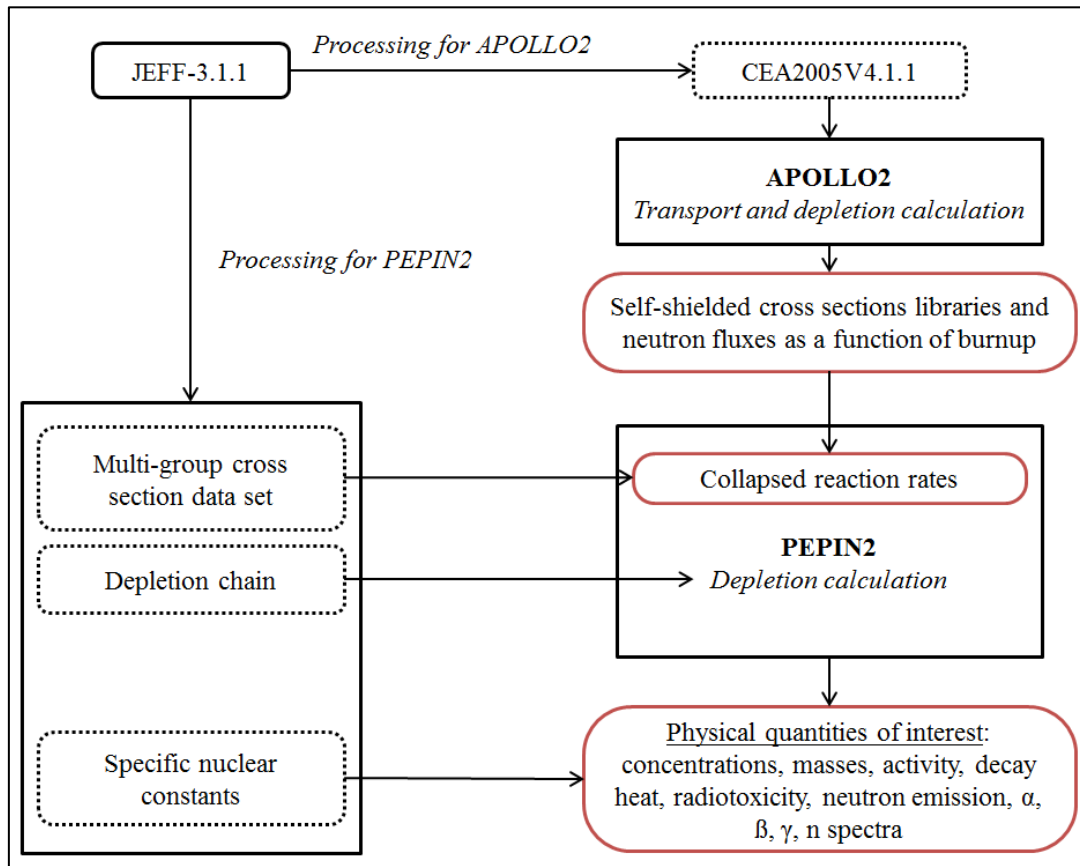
JEFF-3.1.1

Processing for APOLLO2

CEA2005V4.1.1

APOLLO2
Transport and depletion calculation

Processing for PEPIN2

Self-shielded cross sections libraries and neutron fluxes as a function of burnup

Multi-group cross section data set

Depletion chain

Specific nuclear constants

Collapsed reaction rates

PEPIN2
Depletion calculation

Physical quantities of interest: concentrations, masses, activity, decay heat, radiotoxicity, neutron emission, α, ß, γ, n spectra